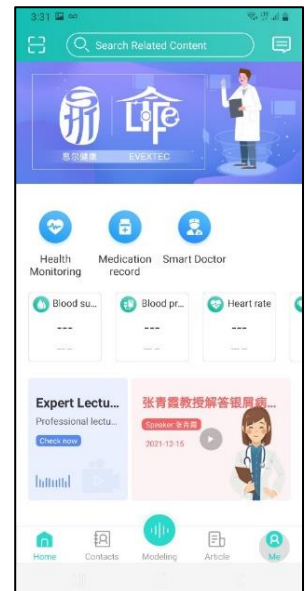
3:31

Search Related Content

LIFE

易尔健康 EVEXTEC

Health Monitoring

Medication record

Smart Doctor

Blood su...
---

Blood pr...
---

Heart rate
---

Expert Lectu...
Professional lectu...
Check now

张青霞教授解答银屑病...
Speaker 张青霞
2021-12-15

Home
Contacts
Modeling
Article
Me